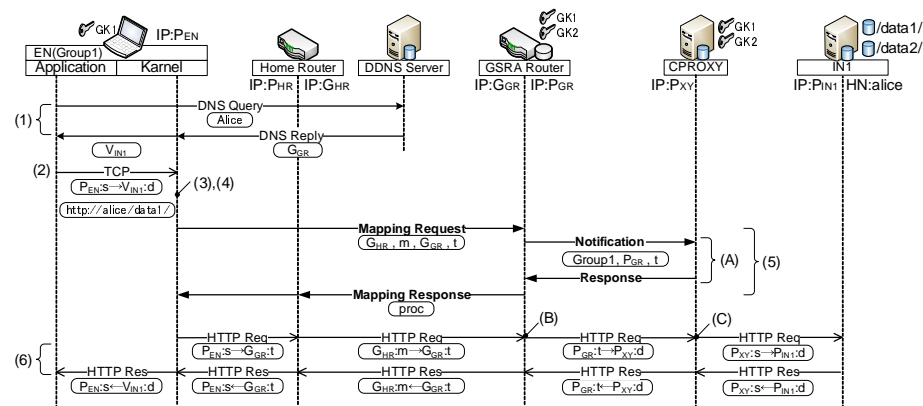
GK IP:$P_{EN}$
EN(Group1)
Application | Karnel
Home Router
IP:$P_{HR}$ IP:$G_{HR}$
DDNS Server
GK1 GK2
GSRA Router
IP:$G_{GR}$ IP:$P_{GR}$
GK1 GK2
CPROXY
IP:$P_{XY}$
/data1/ /data2/
IN1
IP:$P_{IN1}$ HN:alice

(1)
DNS Query
Alice
DNS Reply
$V_{IN1}$
$G_{GR}$
(2)
TCP
$P_{EN}$:s→$V_{IN1}$:d
(3),(4)
http://alice/data1/
Mapping Request
$G_{HR}$ , m , $G_{GR}$ , t
Notification
Group1, $P_{GR}$ , t
(A)
(5)
Response
Mapping Response
proc
(B)
(C)
(6)
HTTP Req
$P_{EN}$:s→$G_{GR}$:t
HTTP Req
$G_{HR}$:m→$G_{GR}$:t
HTTP Req
$P_{GR}$:t→$P_{XY}$:d
HTTP Req
$P_{XY}$:s→$P_{IN1}$:d
HTTP Res
$P_{EN}$:s←$V_{IN1}$:d
HTTP Res
$P_{EN}$:s←$G_{GR}$:t
HTTP Res
$G_{HR}$:m←$G_{GR}$:t
HTTP Res
$P_{GR}$:t←$P_{XY}$:d
HTTP Res
$P_{XY}$:s←$P_{IN1}$:d